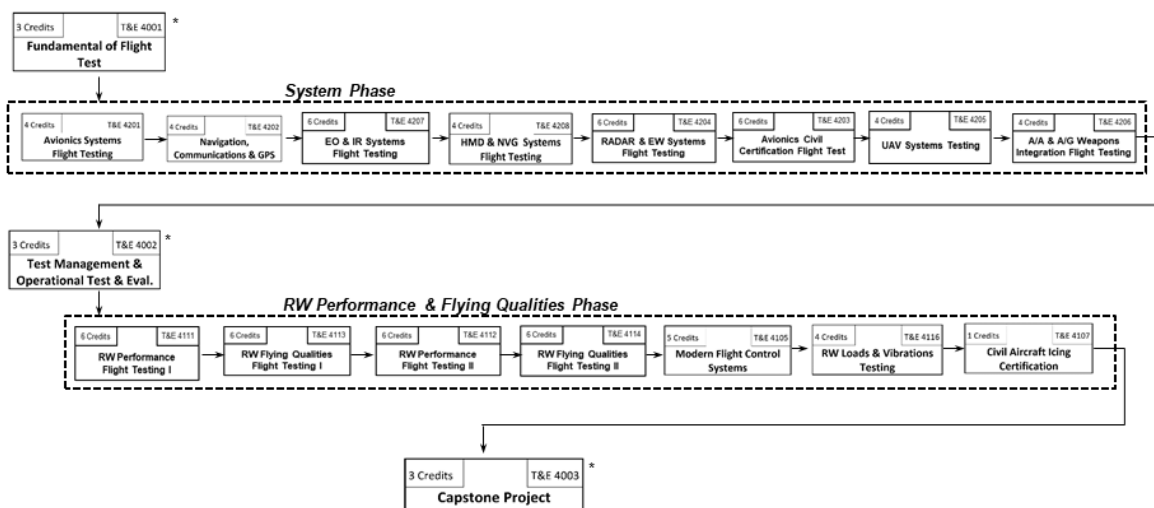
3 Credits T&E 4001 *
Fundamental of Flight Test

System Phase

4 Credits T&E 4201
Avionics Systems Flight Testing

4 Credits T&E 4202
Navigation, Communications & GPS

6 Credits T&E 4207
EO & IR Systems Flight Testing

4 Credits T&E 4208
HMD & NVG Systems Flight Testing

6 Credits T&E 4204
RADAR & EW Systems Flight Testing

6 Credits T&E 4203
Avionics Civil Certification Flight Test

4 Credits T&E 4205
UAV Systems Testing

4 Credits T&E 4206
A/A & A/G Weapons Integration Flight Testing

3 Credits T&E 4002 *
Test Management & Operational Test & Eval.

RW Performance & Flying Qualities Phase

6 Credits T&E 4111
RW Performance Flight Testing I

6 Credits T&E 4113
RW Flying Qualities Flight Testing I

6 Credits T&E 4112
RW Performance Flight Testing II

6 Credits T&E 4114
RW Flying Qualities Flight Testing II

5 Credits T&E 4105
Modern Flight Control Systems

4 Credits T&E 4116
RW Loads & Vibrations Testing

1 Credits T&E 4107
Civil Aircraft Icing Certification

3 Credits T&E 4003 *
Capstone Project